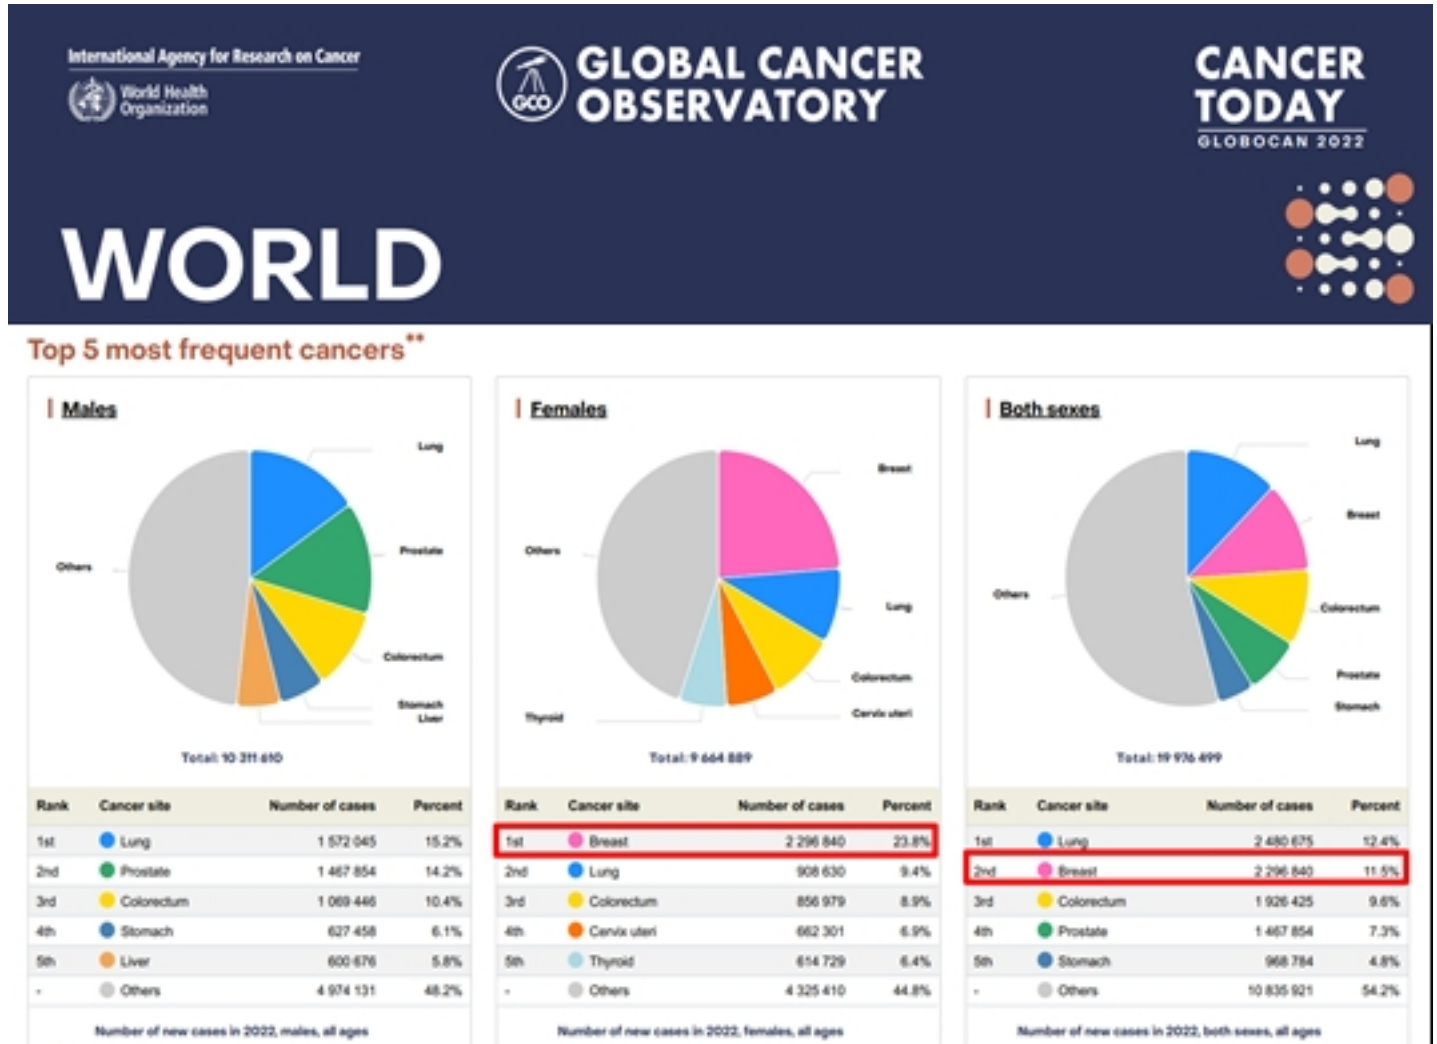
International Agency for Research on Cancer
World Health Organization

GCO GLOBAL CANCER OBSERVATORY

CANCER TODAY
GLOBOCAN 2022

WORLD

Top 5 most frequent cancers**

Males

Lung
Prostate
Others
Colorectum
Stomach
Liver

Total: 10 311 610

| Rank | Cancer site | Number of cases | Percent |
|---|---|---|---|
| 1st | Lung | 1 572 045 | 15.2% |
| 2nd | Prostate | 1 467 854 | 14.2% |
| 3rd | Colorectum | 1 069 446 | 10.4% |
| 4th | Stomach | 627 458 | 6.1% |
| 5th | Liver | 600 676 | 5.8% |
| - | Others | 4 974 131 | 48.2% |

Number of new cases in 2022, males, all ages

Females

Breast
Others
Lung
Colorectum
Thyroid
Cervix uteri

Total: 9 664 889

| Rank | Cancer site | Number of cases | Percent |
|---|---|---|---|
| 1st | Breast | 2 296 840 | 23.8% |
| 2nd | Lung | 908 630 | 9.4% |
| 3rd | Colorectum | 856 979 | 8.9% |
| 4th | Cervix uteri | 662 301 | 6.9% |
| 5th | Thyroid | 614 729 | 6.4% |
| - | Others | 4 325 410 | 44.8% |

Number of new cases in 2022, females, all ages

Both sexes

Lung
Breast
Others
Colorectum
Prostate
Stomach

Total: 19 976 499

| Rank | Cancer site | Number of cases | Percent |
|---|---|---|---|
| 1st | Lung | 2 480 675 | 12.4% |
| 2nd | Breast | 2 296 840 | 11.5% |
| 3rd | Colorectum | 1 926 425 | 9.6% |
| 4th | Prostate | 1 467 854 | 7.3% |
| 5th | Stomach | 968 784 | 4.8% |
| - | Others | 10 835 921 | 54.2% |

Number of new cases in 2022, both sexes, all ages